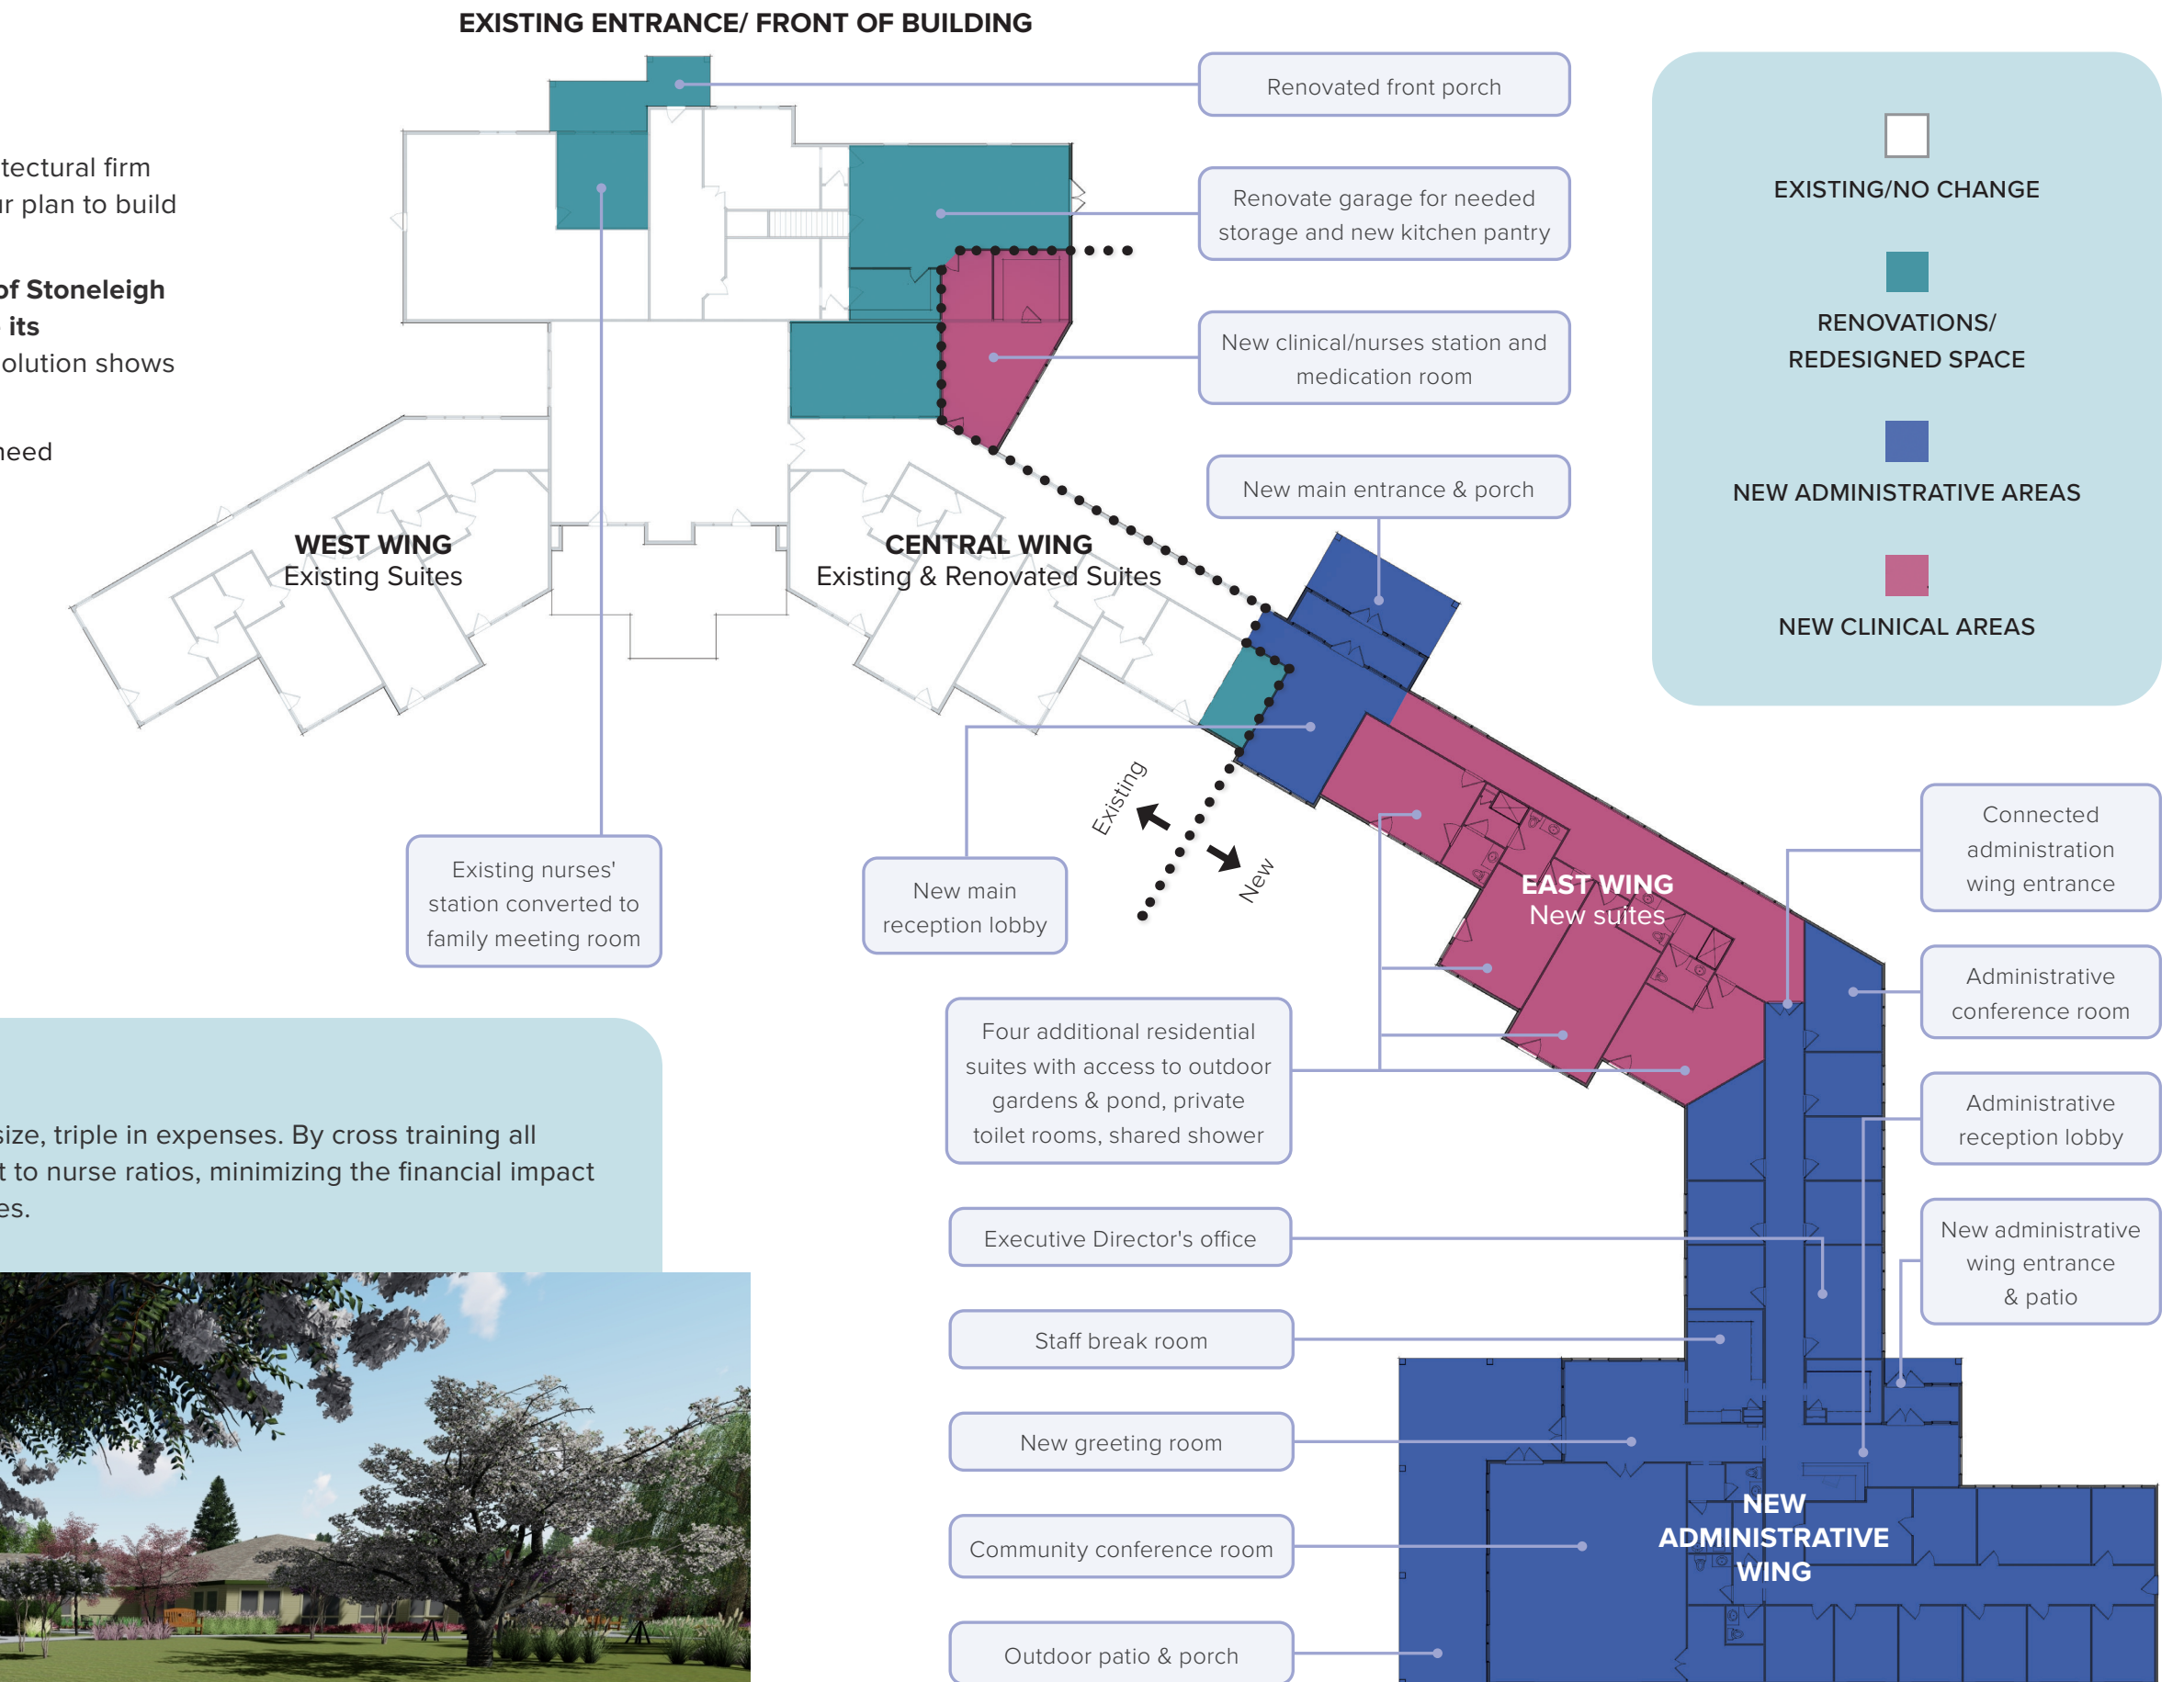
EXISTING ENTRANCE/ FRONT OF BUILDING

tectural firm
r plan to build

of Stoneleigh
its
olution shows

need

Renovated front porch

Renovate garage for needed storage and new kitchen pantry

New clinical/nurses station and medication room

New main entrance & porch

EXISTING/NO CHANGE

RENOVATIONS/ REDESIGNED SPACE

NEW ADMINISTRATIVE AREAS

NEW CLINICAL AREAS

WEST WING
Existing Suites

CENTRAL WING
Existing & Renovated Suites

Existing

New

EAST WING
New suites

Existing nurses' station converted to family meeting room

New main reception lobby

Connected administration wing entrance

Administrative conference room

Administrative reception lobby

New administrative wing entrance & patio

Four additional residential suites with access to outdoor gardens & pond, private toilet rooms, shared shower

size, triple in expenses. By cross training all
t to nurse ratios, minimizing the financial impact
es.

Executive Director's office

Staff break room

New greeting room

Community conference room

Outdoor patio & porch

NEW ADMINISTRATIVE WING